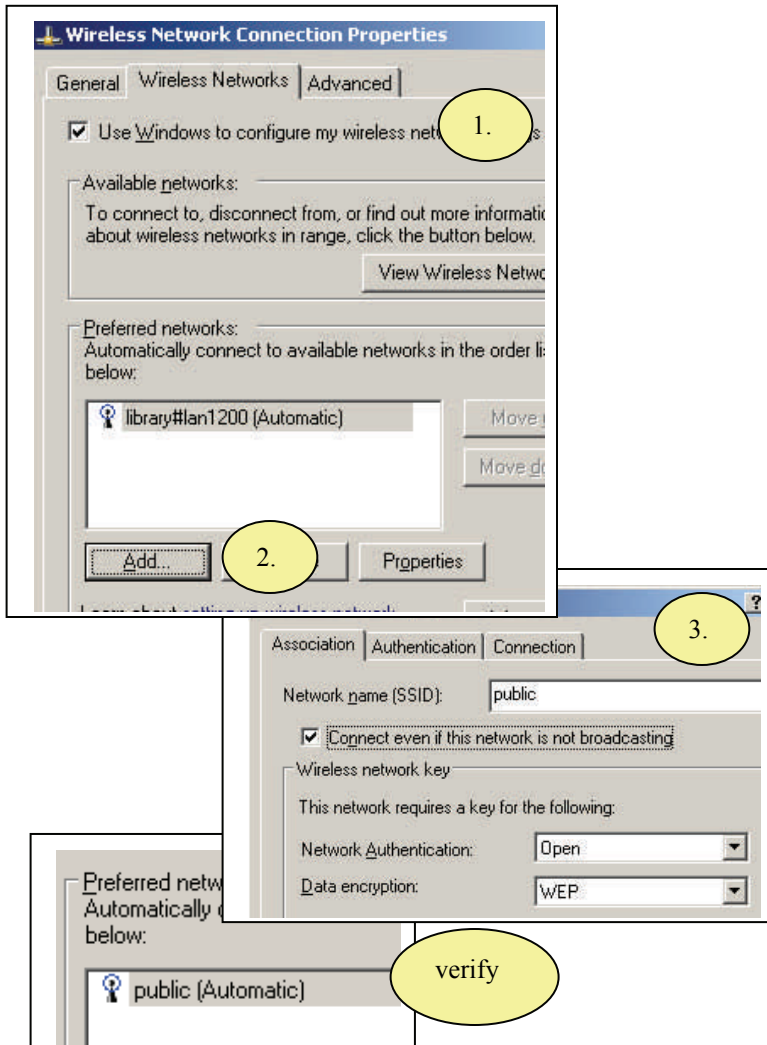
Wireless Network Connection Properties

General | Wireless Networks | Advanced

☑ Use Windows to configure my wireless netw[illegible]s

1.

Available networks:
To connect to, disconnect from, or find out more informatic about wireless networks in range, click the button below.

View Wireless Netwo

Preferred networks:
Automatically connect to available networks in the order li below:

library#lan1200 (Automatic)

Move

Move do

Add...

2.

Properties

Learn about setting up wireless network

?

Association | Authentication | Connection

3.

Network name (SSID): public

☑ Connect even if this network is not broadcasting

Wireless network key

This network requires a key for the following:

Network Authentication: Open

Data encryption: WEP

Preferred netw
Automatically c
below:

public (Automatic)

verify